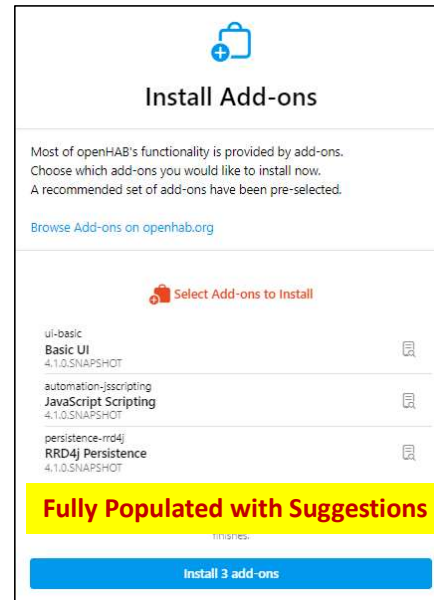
Install Add-ons

Most of openHAB's functionality is provided by add-ons.
Choose which add-ons you would like to install now.
A recommended set of add-ons have been pre-selected.

Browse Add-ons on openhab.org

Select Add-ons to Install

ui-basic
Basic UI
4.1.0.SNAPSHOT

automation-jsscripting
JavaScript Scripting
4.1.0.SNAPSHOT

persistence-rrd4j
RRD4j Persistence
4.1.0.SNAPSHOT

Fully Populated with Suggestions

finishes.

Install 3 add-ons